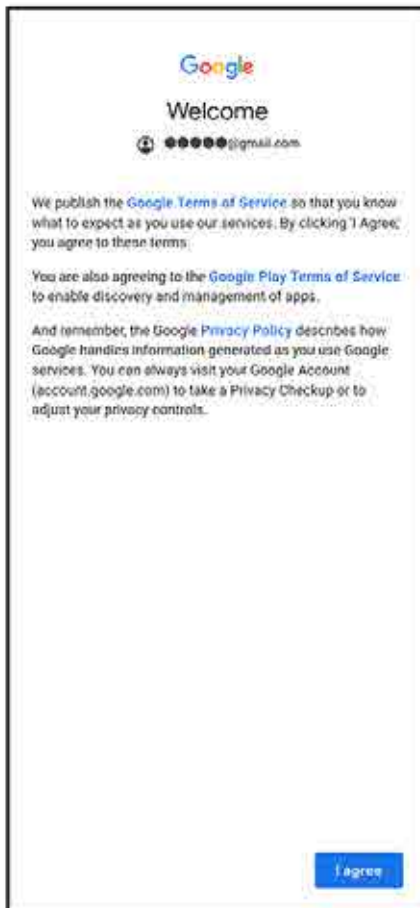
Google

Welcome

●●●●●@gmail.com

We publish the Google Terms of Service so that you know what to expect as you use our services. By clicking 'I Agree,' you agree to these terms.

You are also agreeing to the Google Play Terms of Service to enable discovery and management of apps.

And remember, the Google Privacy Policy describes how Google handles information generated as you use Google services. You can always visit your Google Account (account.google.com) to take a Privacy Checkup or to adjust your privacy controls.

I agree